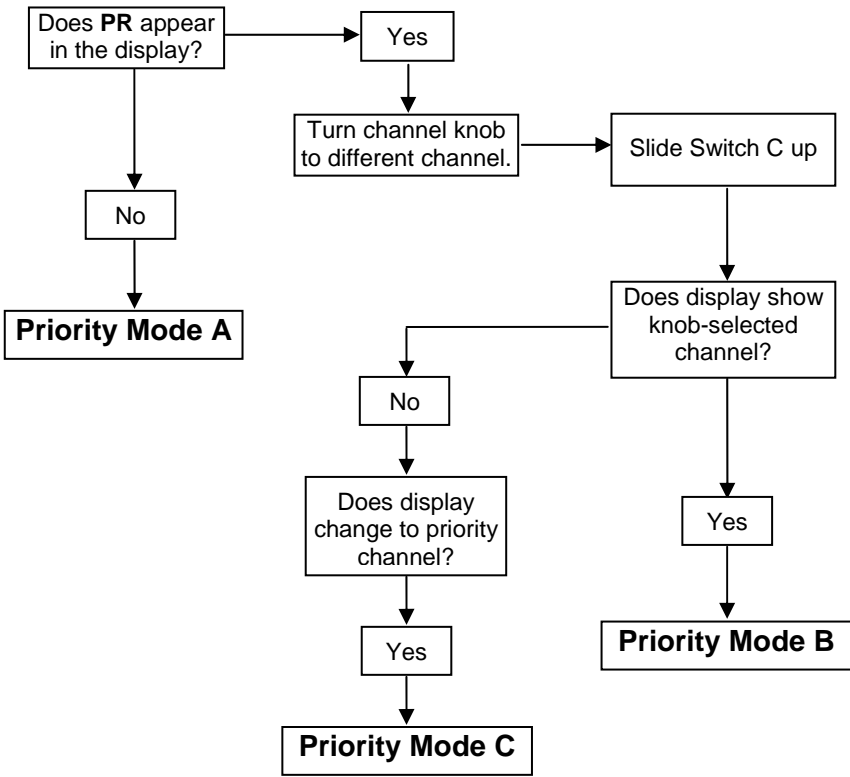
Does **PR** appear in the display?

Yes

Turn channel knob to different channel.

Slide Switch C up

No

Priority Mode A

Does display show knob-selected channel?

No

Does display change to priority channel?

Yes

Priority Mode B

Yes

Priority Mode C